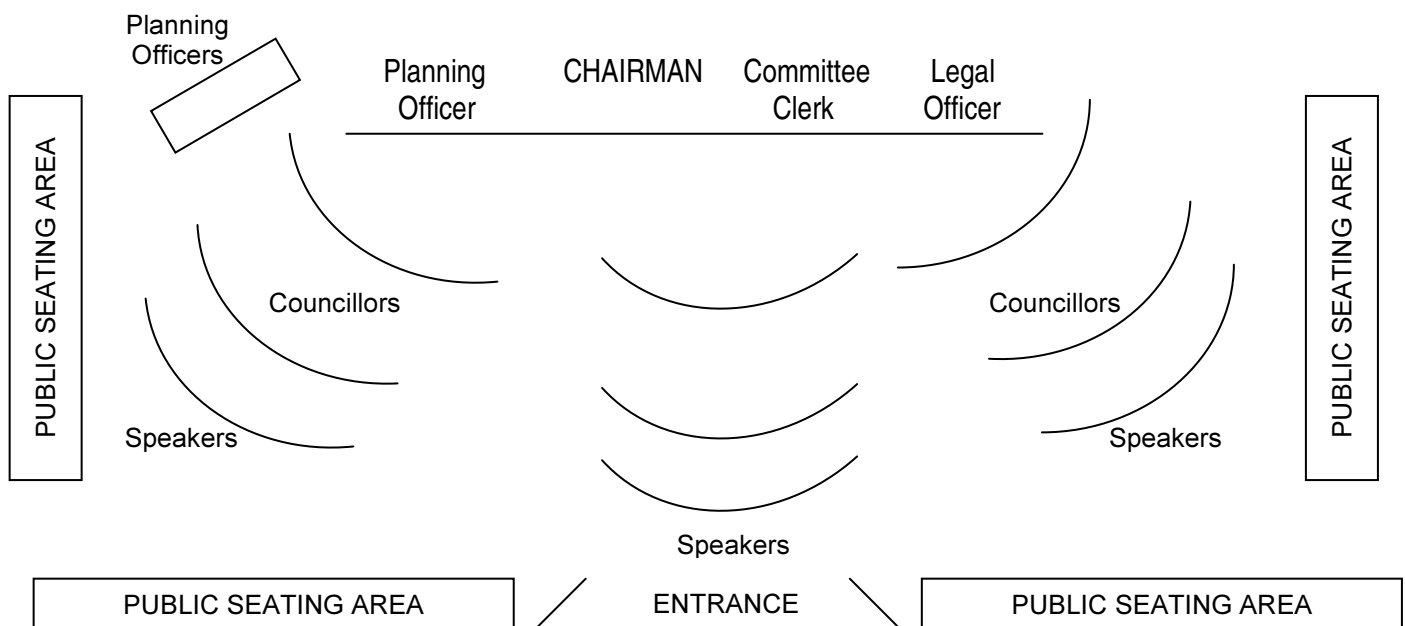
Planning Officers

Planning Officer

CHAIRMAN

Committee Clerk

Legal Officer

PUBLIC SEATING AREA

PUBLIC SEATING AREA

Councillors

Councillors

Speakers

Speakers

Speakers

PUBLIC SEATING AREA

ENTRANCE

PUBLIC SEATING AREA